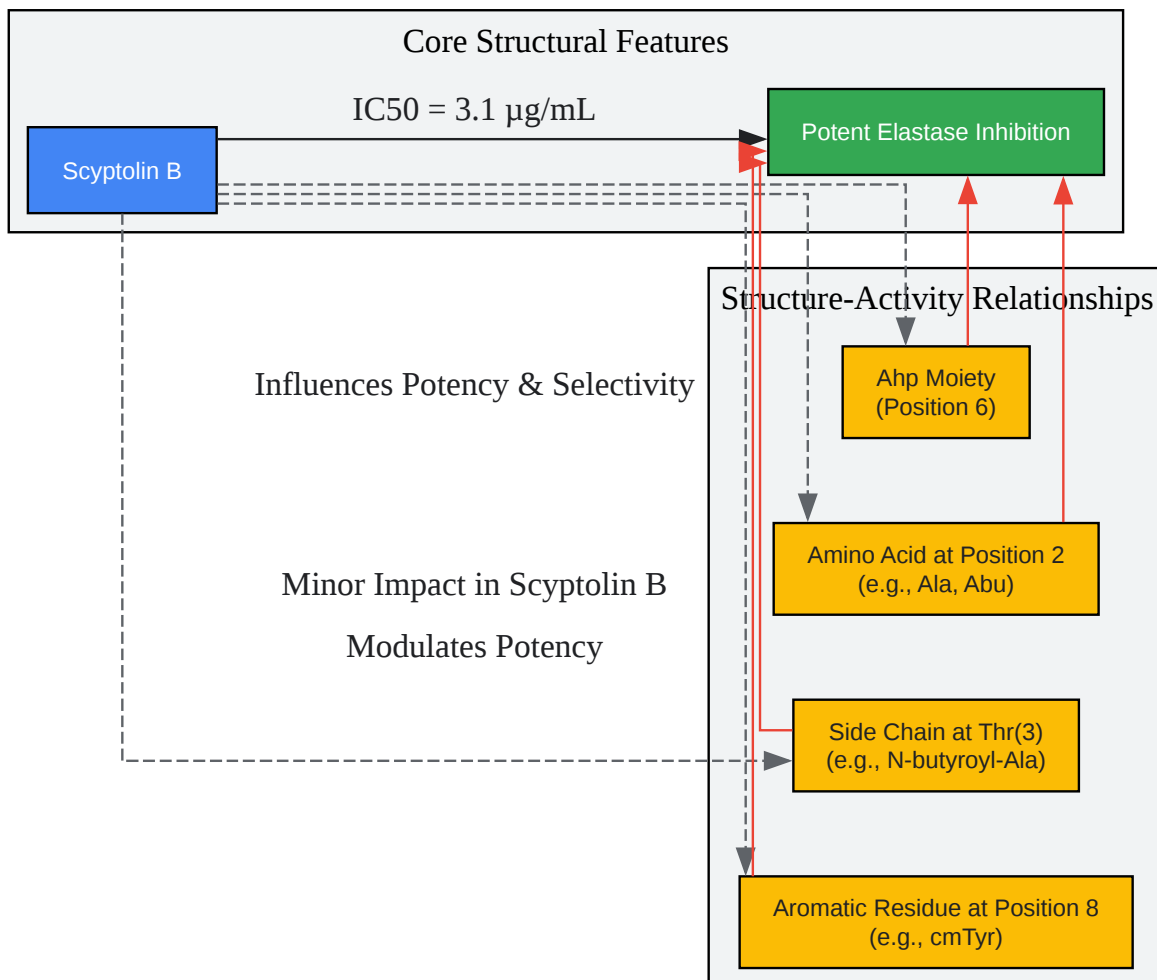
Core Structural Features

IC50 = 3.1 μg/mL

Scyptolin B

Potent Elastase Inhibition

Structure-Activity Relationships

Influences Potency & Selectivity

Ahp Moiety
(Position 6)

Amino Acid at Position 2
(e.g., Ala, Abu)

Minor Impact in Scyptolin B

Modulates Potency

Side Chain at Thr(3)
(e.g., N-butyroyl-Ala)

Aromatic Residue at Position 8
(e.g., cmTyr)